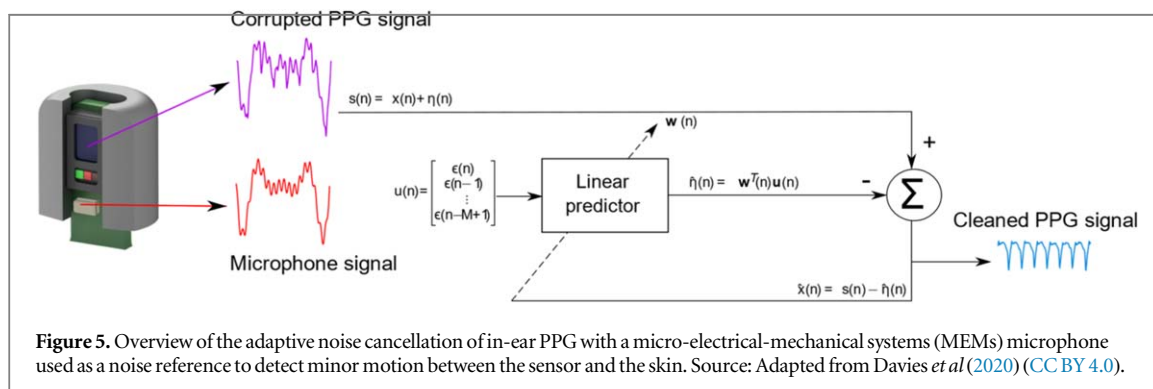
Corrupted PPG signal

$s(n) = x(n) + \eta(n)$

$\mathbf{w}(n)$

+

$u(n) = \begin{bmatrix} \epsilon(n) \\ \epsilon(n-1) \\ \vdots \\ \epsilon(n-M+1) \end{bmatrix}$

Linear predictor

$\hat{\eta}(n) = \mathbf{w}^T(n)\mathbf{u}(n)$

-

$\Sigma$

Cleaned PPG signal

Microphone signal

$\hat{x}(n) = s(n) - \hat{\eta}(n)$

**Figure 5.** Overview of the adaptive noise cancellation of in-ear PPG with a micro-electrical-mechanical systems (MEMs) microphone used as a noise reference to detect minor motion between the sensor and the skin. Source: Adapted from Davies *et al* (2020) (CC BY 4.0).